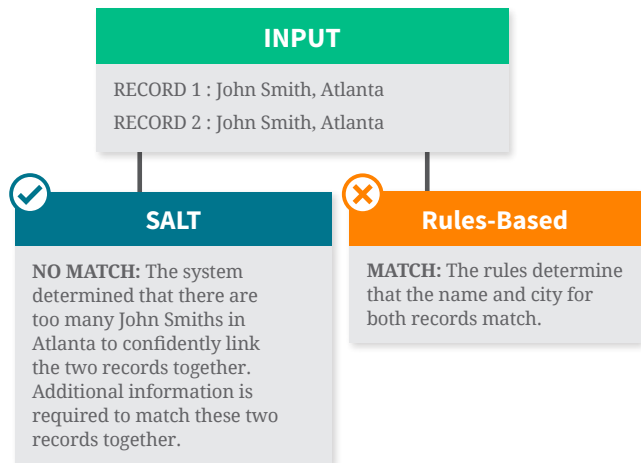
INPUT

RECORD 1 : John Smith, Atlanta
RECORD 2 : John Smith, Atlanta

SALT

**NO MATCH:** The system determined that there are too many John Smiths in Atlanta to confidently link the two records together. Additional information is required to match these two records together.

Rules-Based

**MATCH:** The rules determine that the name and city for both records match.